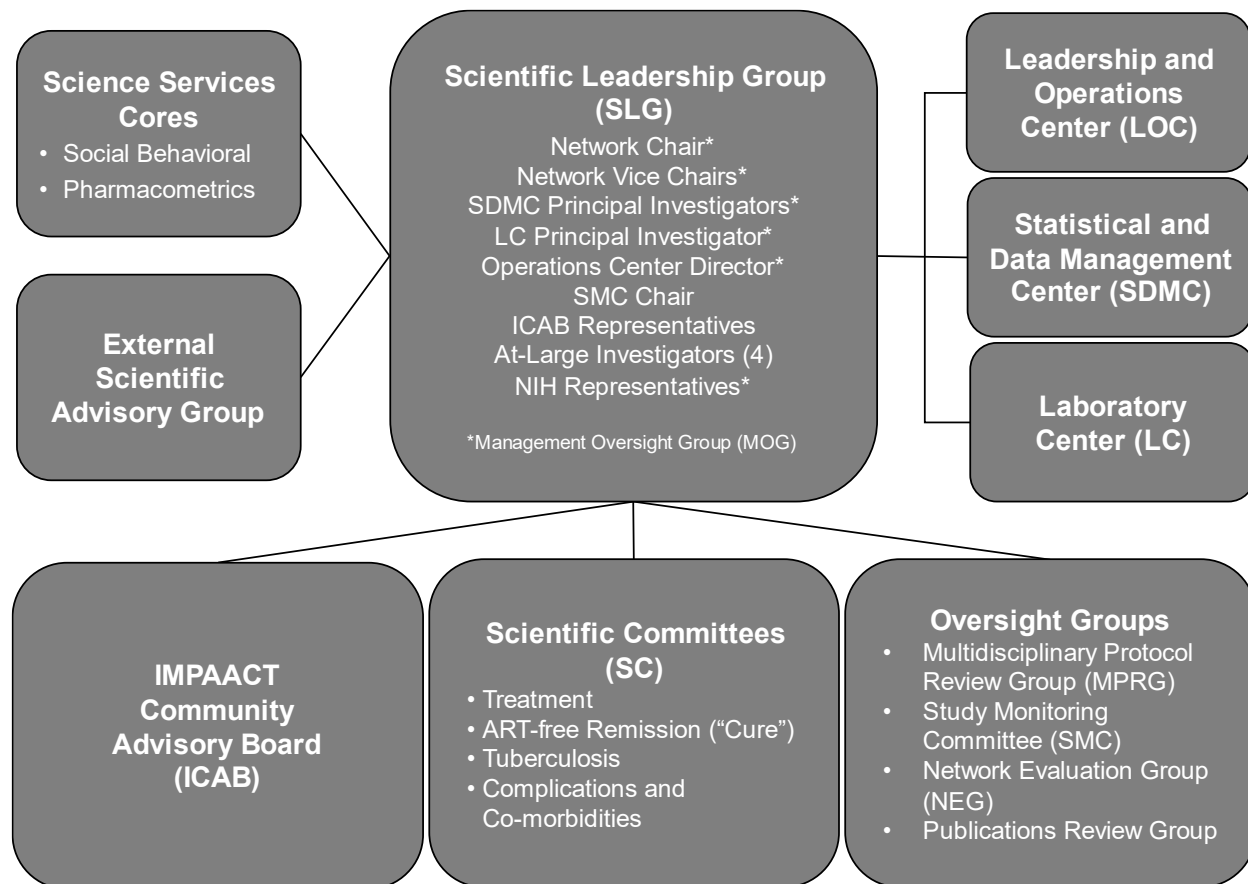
Science Services Cores
• Social Behavioral
• Pharmacometrics

External Scientific Advisory Group

Scientific Leadership Group (SLG)
Network Chair*
Network Vice Chairs*
SDMC Principal Investigators*
LC Principal Investigator*
Operations Center Director*
SMC Chair
ICAB Representatives
At-Large Investigators (4)
NIH Representatives*

*Management Oversight Group (MOG)

Leadership and Operations Center (LOC)

Statistical and Data Management Center (SDMC)

Laboratory Center (LC)

IMPAACT Community Advisory Board (ICAB)

Scientific Committees (SC)
• Treatment
• ART-free Remission ("Cure")
• Tuberculosis
• Complications and Co-morbidities

Oversight Groups
• Multidisciplinary Protocol Review Group (MPRG)
• Study Monitoring Committee (SMC)
• Network Evaluation Group (NEG)
• Publications Review Group